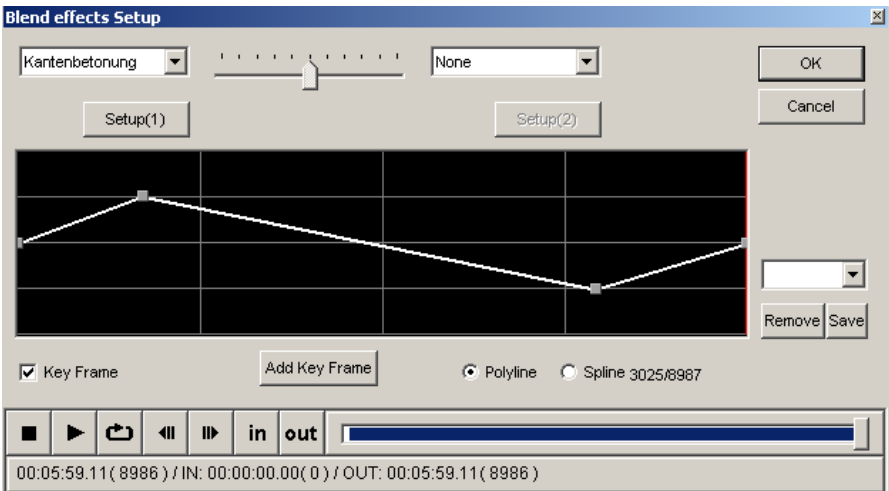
Blend effects Setup

Kantenbetonung

None

OK

Cancel

Setup(1)

Setup(2)

Remove Save

Key Frame

Add Key Frame

Polyline

Spline 3025/8987

in out

00:05:59.11( 8986 ) / IN: 00:00:00.00( 0 ) / OUT: 00:05:59.11( 8986 )